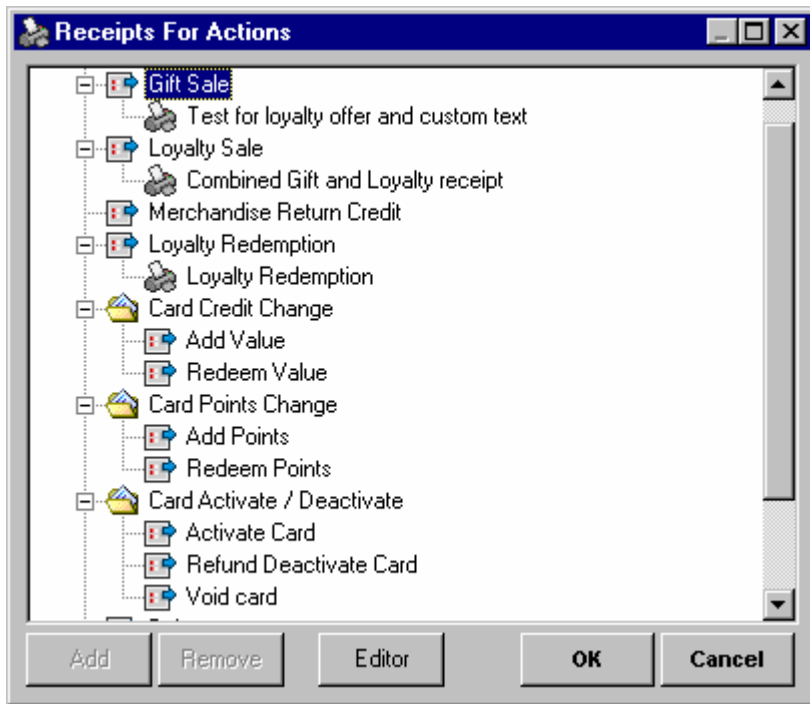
Receipts For Actions

Gift Sale
Test for loyalty offer and custom text
Loyalty Sale
Combined Gift and Loyalty receipt
Merchandise Return Credit
Loyalty Redemption
Loyalty Redemption
Card Credit Change
Add Value
Redeem Value
Card Points Change
Add Points
Redeem Points
Card Activate / Deactivate
Activate Card
Refund Deactivate Card
Void card
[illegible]

Add
Remove
Editor
OK
Cancel